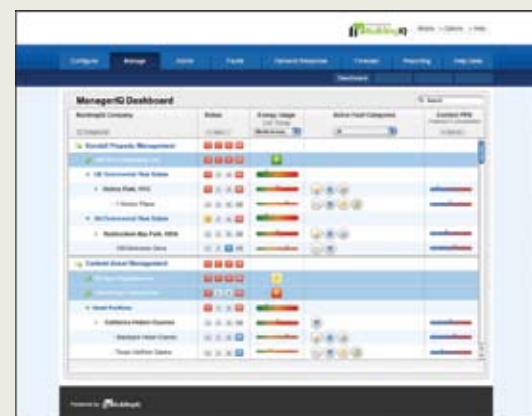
BuildingIQ

Configure | Manage | Admin | Faults | Demand Response | Forecast | Reporting | Help Desk

Dashboard

ManagerIQ Dashboard

| BuildingIQ Company | Status | Energy Usage | Active Fault Categories | Comfort PPD |
|---|---|---|---|---|
| Kendall Property Management | | | | |
| UK Commercial Real Estate | | | | |
| Harbor Park, NYC | | | | |
| 1 Harbor Plaza | | | | |
| NA Commercial Real Estate | | | | |
| Destination Bay Park, NSW | | | | |
| Cadence Asset Management | | | | |
| Hotel Portfolio | | | | |
| California Hotel Courses | | | | |

Powered by BuildingIQ